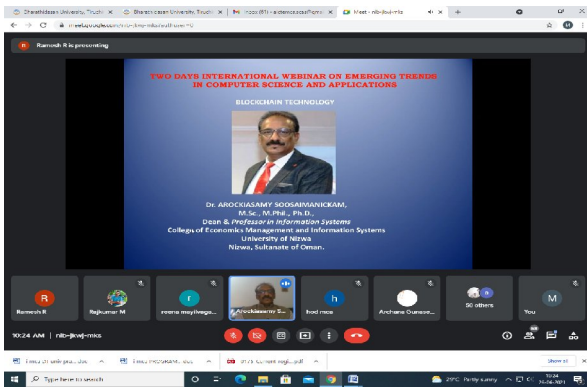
Bharathidasan University, Truchi | Bharathidasan University, Truchi | Inbox (91) - a.bhardwaj... | Meet - nib-jkwj-mks
meet.google.com/nib-jkwj-mks?authuser=0

Ramesh R is presenting

TWO DAYS INTERNATIONAL WEBINAR ON EMERGING TRENDS IN COMPUTER SCIENCE AND APPLICATIONS

BLOCKCHAIN TECHNOLOGY

Dr. AROCKIASAMY SOOSAIMANICKAM, M.Sc., M.Phil., Ph.D.,
Dean & Professor in Information Systems
College of Economics Management and Information Systems
University of Nizwa
Nizwa, Sultanate of Oman.

Ramesh R
Rajkumar M
reena mayilvaga...
Arockiasamy S...
hod mca
Archana Gunase...
90 others
You

10:24 AM | nib-jkwj-mks

Show all

Type here to search

29°C Partly sunny 10:24 24-06-2021